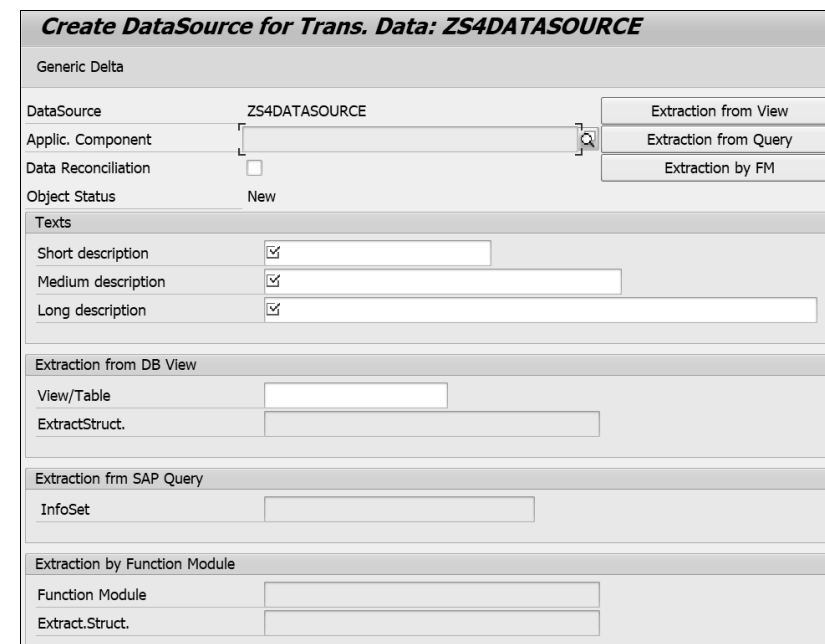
Create DataSource for Trans. Data: ZS4DATASOURCE

Generic Delta

DataSource ZS4DATASOURCE

Extraction from View

Applic. Component

Extraction from Query

Data Reconciliation

Extraction by FM

Object Status New

Texts

Short description

Medium description

Long description

Extraction from DB View

View/Table

ExtractStruct.

Extraction frm SAP Query

InfoSet

Extraction by Function Module

Function Module

Extract.Struct.